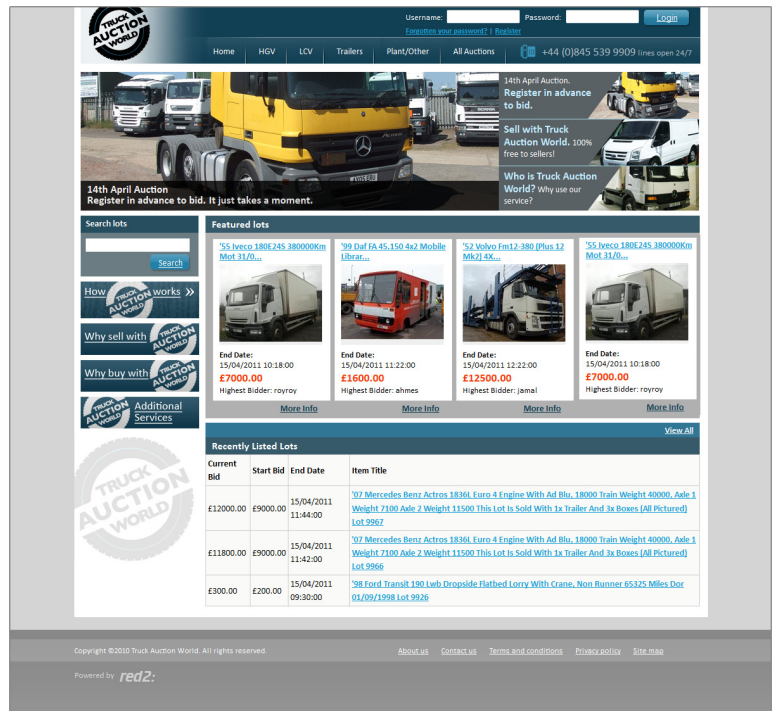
TRUCK AUCTION WORLD

Username: Password: Login

Forgotten your password? | Register

Home HGV LCV Trailers Plant/Other All Auctions +44 (0)845 539 9909 lines open 24/7

14th April Auction
Register in advance to bid. It just takes a moment.

14th April Auction. Register in advance to bid.

Sell with Truck Auction World. 100% free to sellers!

Who is Truck Auction World? Why use our service?

Search lots

Search

How TRUCK AUCTION WORLD works »

Why sell with TRUCK AUCTION WORLD

Why buy with TRUCK AUCTION WORLD

TRUCK AUCTION WORLD Additional Services

TRUCK AUCTION WORLD

Featured lots

'55 Iveco 180E24S 380000Km Mot 31/0...
End Date:
15/04/2011 10:18:00
£7000.00
Highest Bidder: royroy
More Info

'99 Daf FA 45.150 4x2 Mobile Librar...
End Date:
15/04/2011 11:22:00
£1600.00
Highest Bidder: ahmes
More Info

'52 Volvo Fm12-380 (Plus 12 Mk2) 4X...
End Date:
15/04/2011 12:22:00
£12500.00
Highest Bidder: jamal
More Info

'55 Iveco 180E24S 380000Km Mot 31/0...
End Date:
15/04/2011 10:18:00
£7000.00
Highest Bidder: royroy
More Info

Recently Listed Lots

View All

| Current Bid | Start Bid | End Date | Item Title |
|---|---|---|---|
| £12000.00 | £9000.00 | 15/04/2011 11:44:00 | '07 Mercedes Benz Actros 1836L Euro 4 Engine With Ad Blu, 18000 Train Weight 40000, Axle 1 Weight 7100 Axle 2 Weight 11500 This Lot Is Sold With 1x Trailer And 3x Boxes (All Pictured) Lot 9967 |
| £11800.00 | £9000.00 | 15/04/2011 11:42:00 | '07 Mercedes Benz Actros 1836L Euro 4 Engine With Ad Blu, 18000 Train Weight 40000, Axle 1 Weight 7100 Axle 2 Weight 11500 This Lot Is Sold With 1x Trailer And 3x Boxes (All Pictured) Lot 9966 |
| £300.00 | £200.00 | 15/04/2011 09:30:00 | '98 Ford Transit 190 Lwb Dropside Flatbed Lorry With Crane, Non Runner 65325 Miles Dor 01/09/1998 Lot 9926 |

Copyright ©2010 Truck Auction World. All rights reserved.

About us Contact us Terms and conditions Privacy policy Site map

Powered by red2: